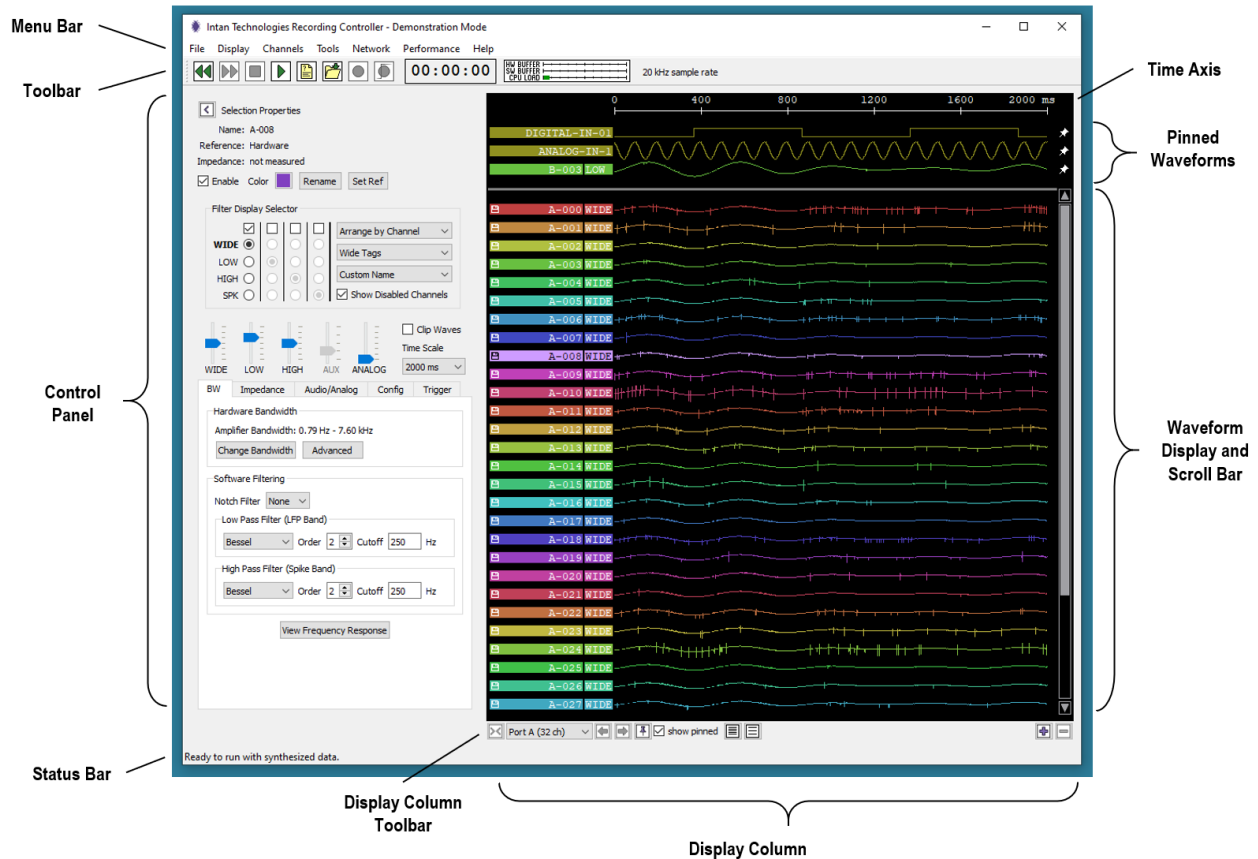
Menu Bar

Toolbar

Intan Technologies Recording Controller - Demonstration Mode

File Display Channels Tools Network Performance Help

00:00:00

HW BUFFER
SW BUFFER
CPU LOAD

20 kHz sample rate

Time Axis

Selection Properties
Name: A-008
Reference: Hardware
Impedance: not measured
Enable Color Rename Set Ref

Filter Display Selector
WIDE
LOW
HIGH
SPK
Arrange by Channel
Wide Tags
Custom Name
Show Disabled Channels

WIDE LOW HIGH AUX ANALOG
Clip Waves
Time Scale
2000 ms

BW Impedance Audio/Analog Config Trigger

Hardware Bandwidth
Amplifier Bandwidth: 0.79 Hz - 7.60 kHz
Change Bandwidth Advanced

Software Filtering
Notch Filter None
Low Pass Filter (LFP Band)
Bessel Order 2 Cutoff 250 Hz
High Pass Filter (Spike Band)
Bessel Order 2 Cutoff 250 Hz
View Frequency Response

Control Panel

0 400 800 1200 1600 2000 ms

DIGITAL-IN-01
ANALOG-IN-1
B-003 LOW

Pinned Waveforms

A-000 WIDE
A-001 WIDE
A-002 WIDE
A-003 WIDE
A-004 WIDE
A-005 WIDE
A-006 WIDE
A-007 WIDE
A-008 WIDE
A-009 WIDE
A-010 WIDE
A-011 WIDE
A-012 WIDE
A-013 WIDE
A-014 WIDE
A-015 WIDE
A-016 WIDE
A-017 WIDE
A-018 WIDE
A-019 WIDE
A-020 WIDE
A-021 WIDE
A-022 WIDE
A-023 WIDE
A-024 WIDE
A-025 WIDE
A-026 WIDE
A-027 WIDE

Waveform Display and Scroll Bar

Port A (32 ch) show pinned

Ready to run with synthesized data.

Status Bar

Display Column Toolbar

Display Column